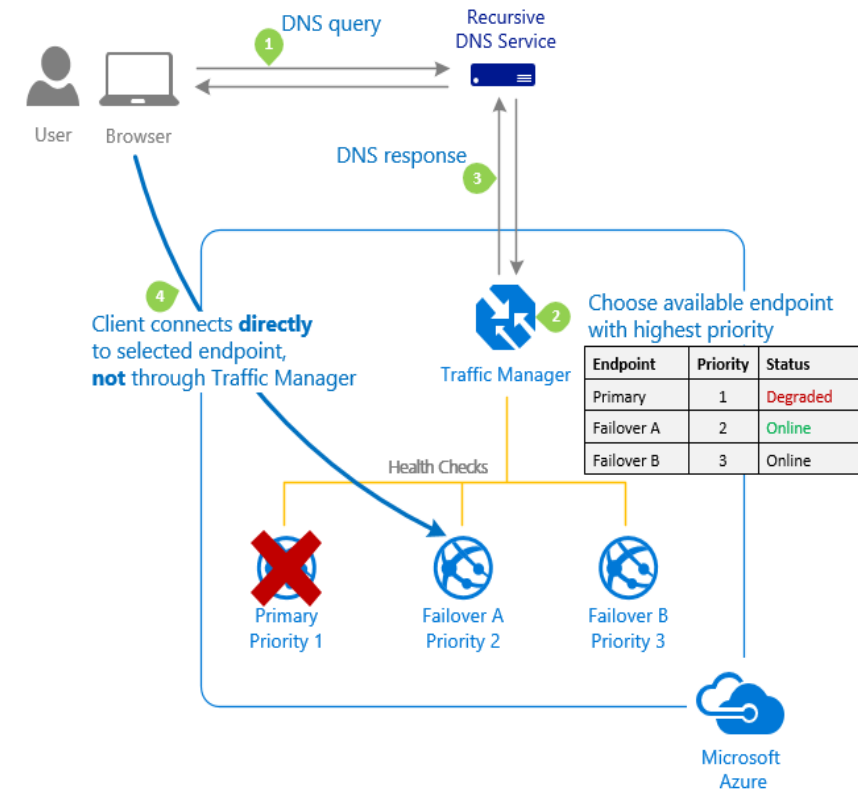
1 DNS query

Recursive DNS Service

User Browser

DNS response 3

4 Client connects **directly** to selected endpoint, **not** through Traffic Manager

2 Traffic Manager

Choose available endpoint with highest priority

| Endpoint | Priority | Status |
|---|---|---|
| Primary | 1 | Degraded |
| Failover A | 2 | Online |
| Failover B | 3 | Online |

Health Checks

Primary Priority 1

Failover A Priority 2

Failover B Priority 3

Microsoft Azure